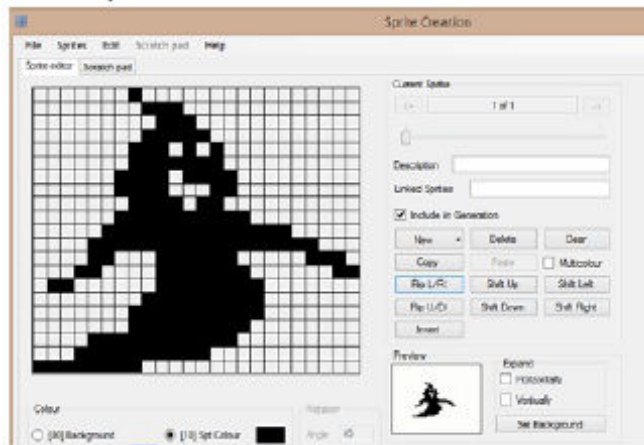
Sprite Creation

File Sprites Edit Scratch pad Help

Sprite editor Scratch pad

Current Sprite

1 of 1

Description

Linked Sprites

Include in Generation

New Delete Clear

Copy Paste Multicolour

Flip L/R Shift Up Shift Left

Flip U/D Shift Down Shift Right

Invert

Preview

Expand

Horizontally

Vertically

Set Background

Colour

[00] Background

[10] Spt Colour

Rotation

Angle 45